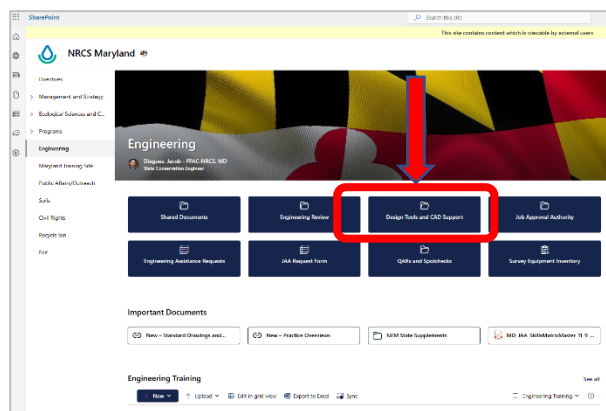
SharePoint

Search this site

This site contains content which is viewable by external users

NRCS Maryland

Directories

Management and Strategy

Biological Sciences and C...

Programs

Engineering

Maryland Training Site

Public Affairs/Outreach

Soils

Civil Rights

Recycle bin

Edit

Engineering

Diegues, Jacob - FPAC-NRCS, MD
State Conservation Engineer

Shared Documents

Engineering Review

Design Tools and CAD Support

Job Approval Authority

Engineering Assistance Requests

JAA Request form

QARs and Spotchecks

Survey Equipment Inventory

Important Documents

New – Standard Drawings and...

New – Practice Overviews

NEM State Supplements

MD_JAA SkillsMatrixMaster 11 9 ...

Engineering Training

See all

New

Upload

Edit in grid view

Export to Excel

Sync

Engineering Training